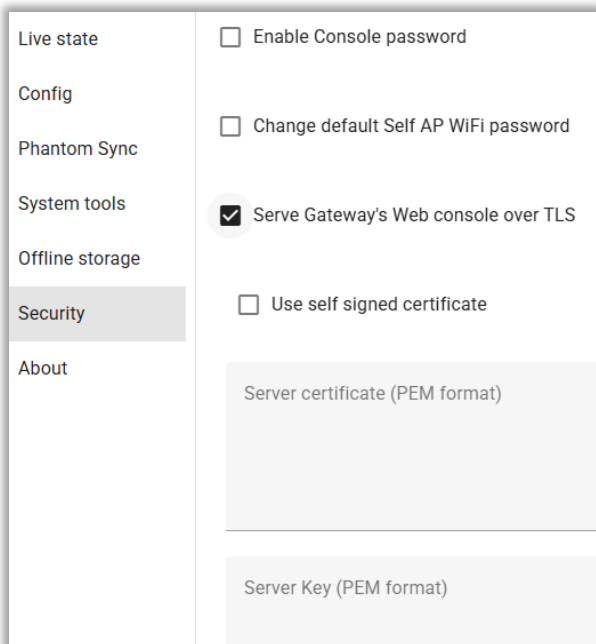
Live state
Config
Phantom Sync
System tools
Offline storage
Security
About

Enable Console password

Change default Self AP WiFi password

Serve Gateway's Web console over TLS

Use self signed certificate

Server certificate (PEM format)

Server Key (PEM format)